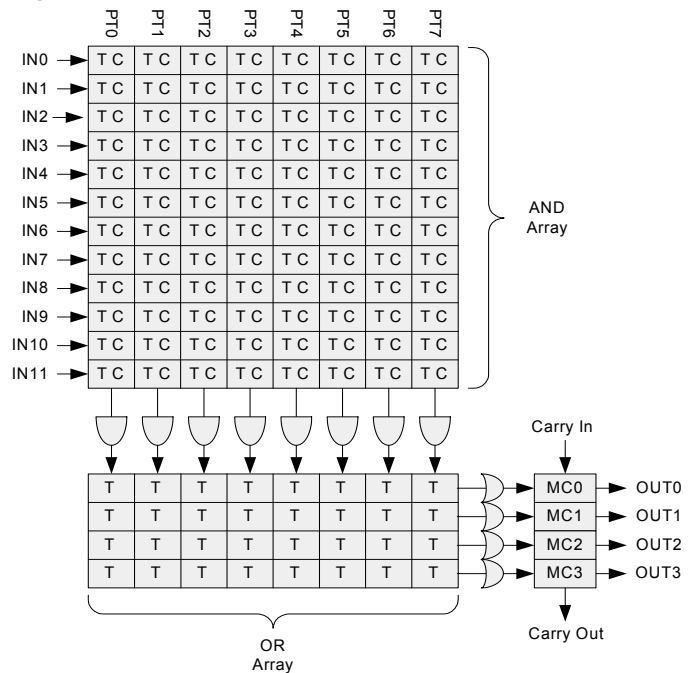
PT0 PT1 PT2 PT3 PT4 PT5 PT6 PT7

| | PT0 | PT1 | PT2 | PT3 | PT4 | PT5 | PT6 | PT7 |
|---|---|---|---|---|---|---|---|---|
| IN0 | T C | T C | T C | T C | T C | T C | T C | T C |
| IN1 | T C | T C | T C | T C | T C | T C | T C | T C |
| IN2 | T C | T C | T C | T C | T C | T C | T C | T C |
| IN3 | T C | T C | T C | T C | T C | T C | T C | T C |
| IN4 | T C | T C | T C | T C | T C | T C | T C | T C |
| IN5 | T C | T C | T C | T C | T C | T C | T C | T C |
| IN6 | T C | T C | T C | T C | T C | T C | T C | T C |
| IN7 | T C | T C | T C | T C | T C | T C | T C | T C |
| IN8 | T C | T C | T C | T C | T C | T C | T C | T C |
| IN9 | T C | T C | T C | T C | T C | T C | T C | T C |
| IN10 | T C | T C | T C | T C | T C | T C | T C | T C |
| IN11 | T C | T C | T C | T C | T C | T C | T C | T C |

AND Array

Carry In

| T | T | T | T | T | T | T | T |
|---|---|---|---|---|---|---|---|
| T | T | T | T | T | T | T | T |
| T | T | T | T | T | T | T | T |
| T | T | T | T | T | T | T | T |

MC0 OUT0
MC1 OUT1
MC2 OUT2
MC3 OUT3

Carry Out

OR Array